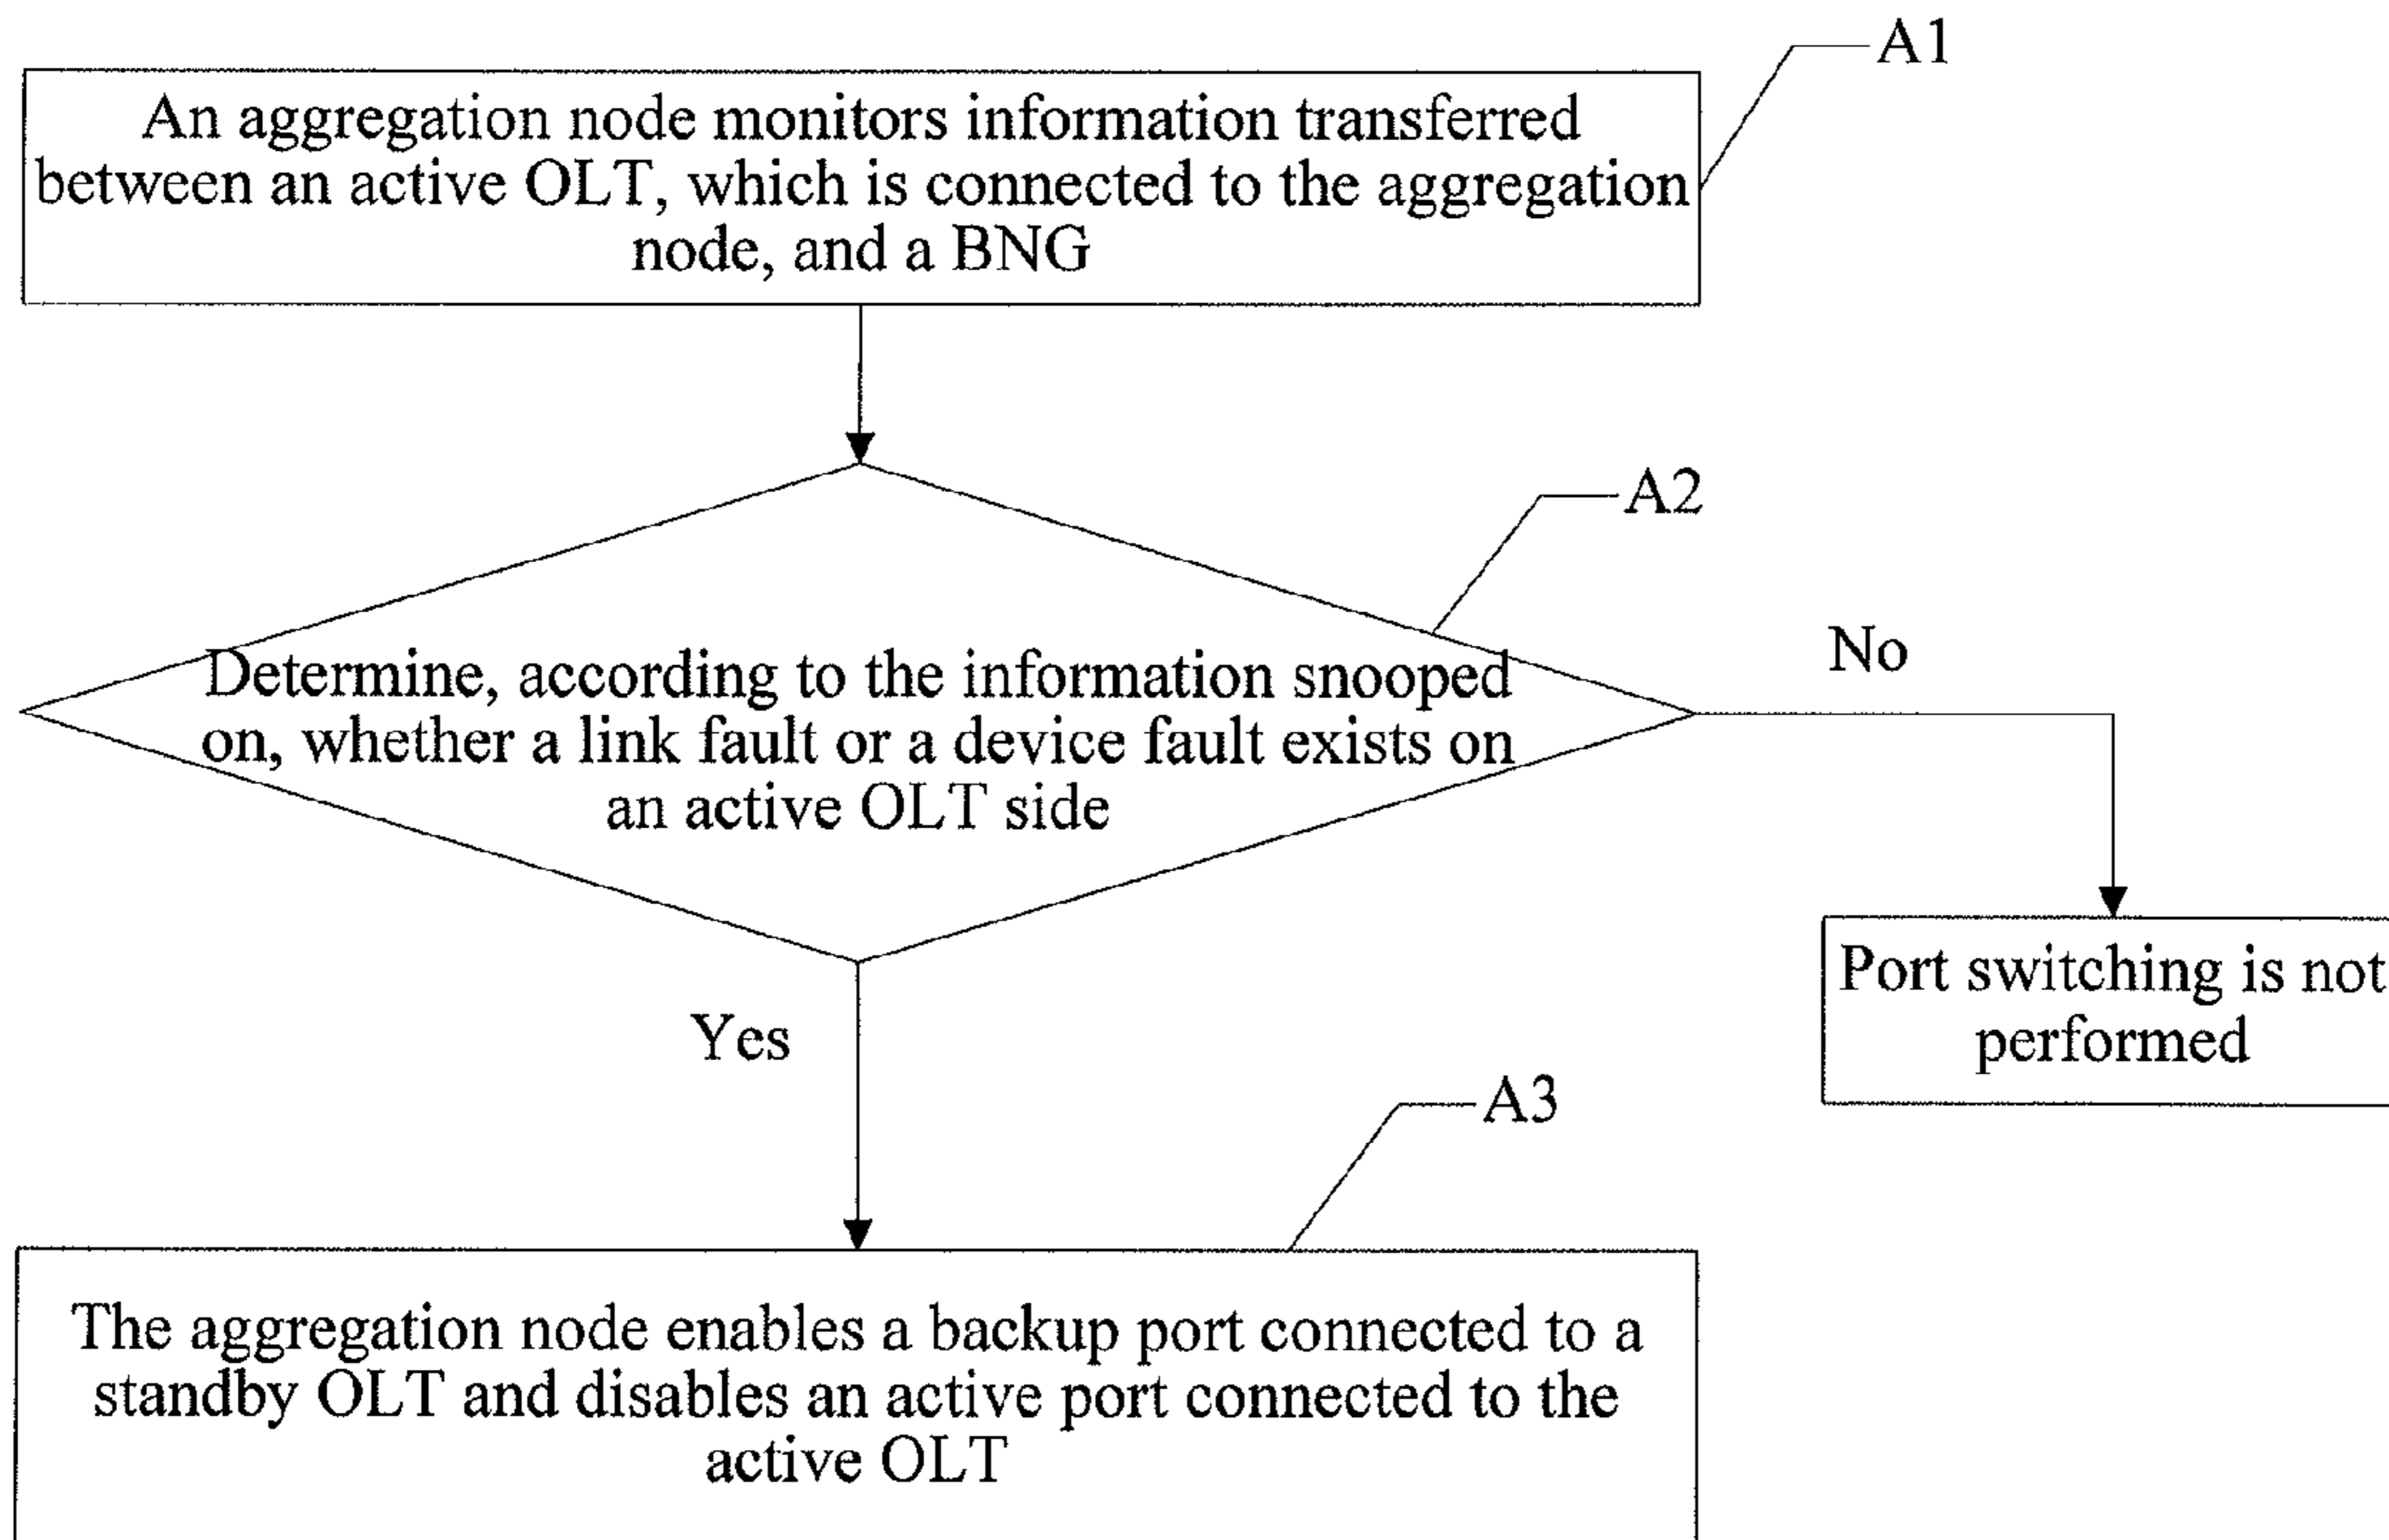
A1

An aggregation node monitors information transferred between an active OLT, which is connected to the aggregation node, and a BNG

A2

Determine, according to the information snooped on, whether a link fault or a device fault exists on an active OLT side

No

Port switching is not performed

Yes

A3

The aggregation node enables a backup port connected to a standby OLT and disables an active port connected to the active OLT